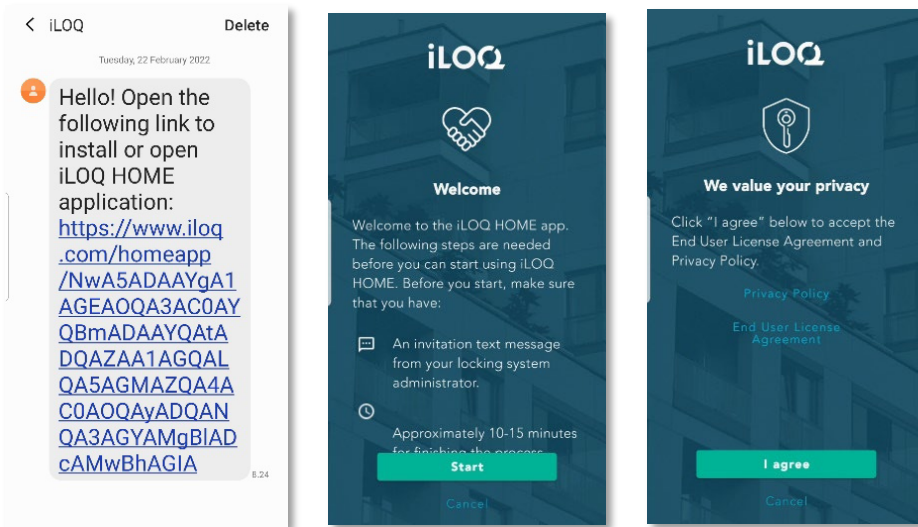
< iLOQ Delete

Tuesday, 22 February 2022

Hello! Open the following link to install or open iLOQ HOME application: https://www.iloq.com/homeapp/NwA5ADAAYgA1AGEAOQA3AC0AYQBmADAAYQAtADQAZAA1AGQALQA5AGMAZQA4AC0AOQAyADQANQA3AGYAMgBlADcAMwBhAGIA

8.24

iLOQ

Welcome

Welcome to the iLOQ HOME app. The following steps are needed before you can start using iLOQ HOME. Before you start, make sure that you have:

An invitation text message from your locking system administrator.

Approximately 10-15 minutes for finishing the process

Start

Cancel

iLOQ

We value your privacy

Click "I agree" below to accept the End User License Agreement and Privacy Policy.

Privacy Policy

End User License Agreement

I agree

Cancel